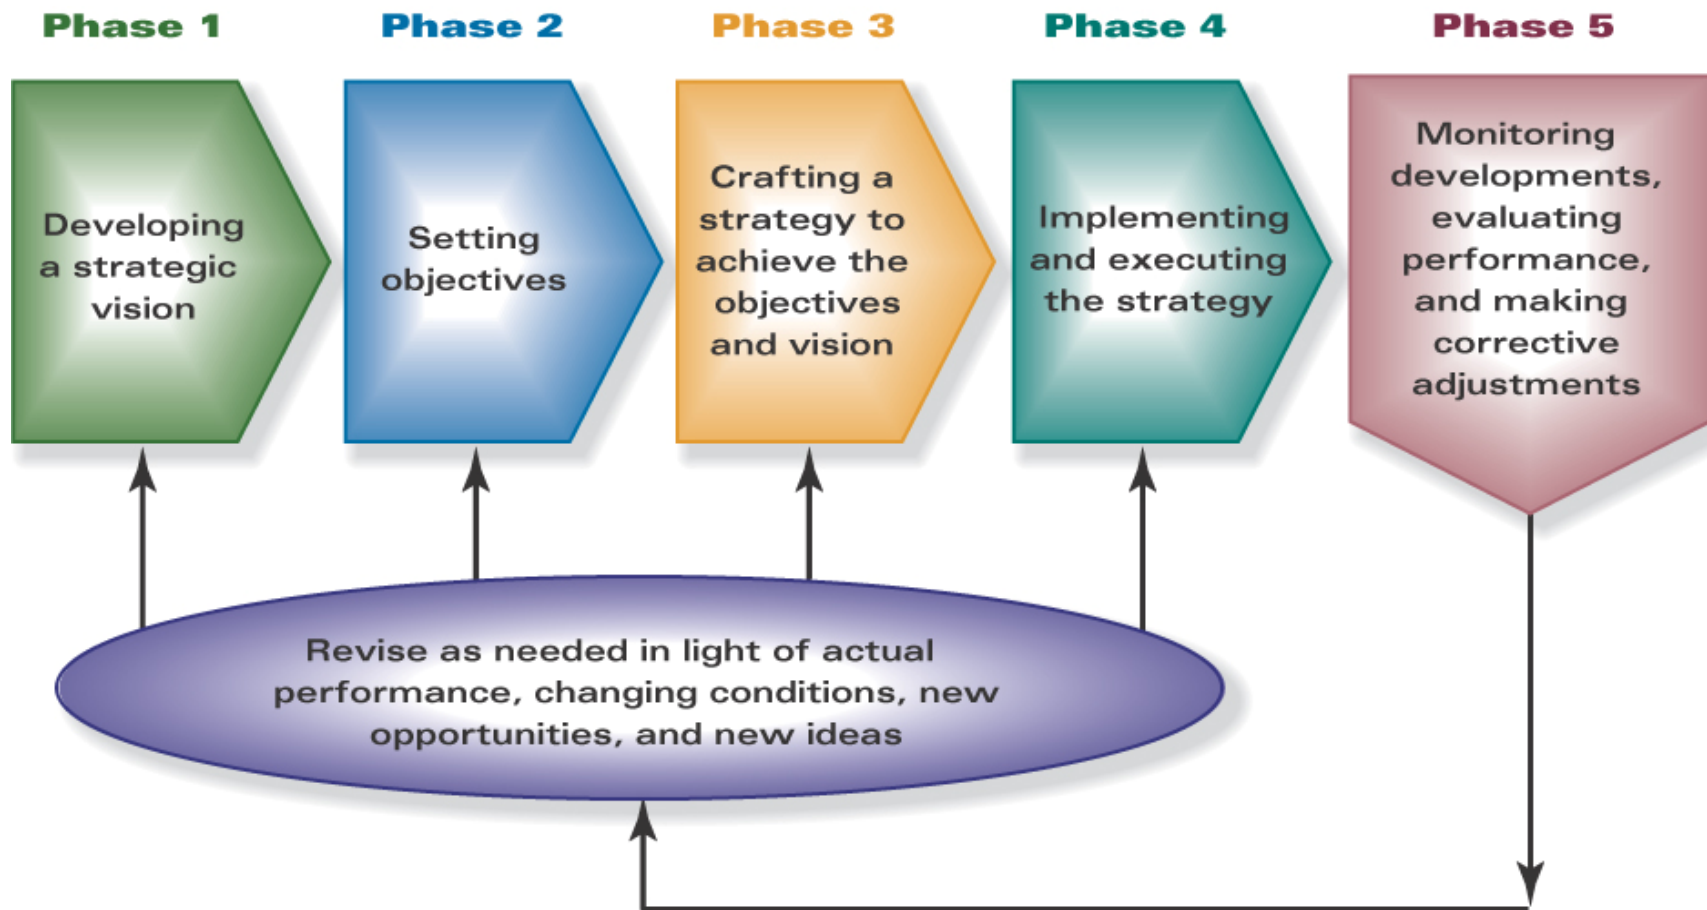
Phase 1

Developing a strategic vision

Phase 2

Setting objectives

Phase 3

Crafting a strategy to achieve the objectives and vision

Phase 4

Implementing and executing the strategy

Phase 5

Monitoring developments, evaluating performance, and making corrective adjustments

Revise as needed in light of actual performance, changing conditions, new opportunities, and new ideas